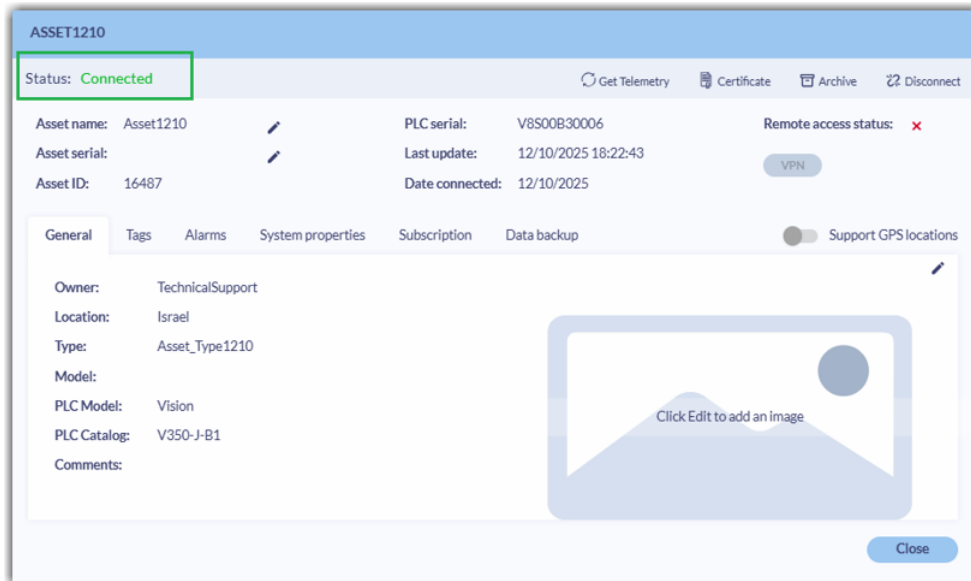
ASSET1210

Status: Connected

Get Telemetry Certificate Archive Disconnect

Asset name: Asset1210
Asset serial:
Asset ID: 16487

PLC serial: V8S00B30006
Last update: 12/10/2025 18:22:43
Date connected: 12/10/2025

Remote access status: ×

VPN

General Tags Alarms System properties Subscription Data backup

Support GPS locations

Owner: TechnicalSupport
Location: Israel
Type: Asset_Type1210
Model:
PLC Model: Vision
PLC Catalog: V350-J-B1
Comments:

Click Edit to add an image

Close